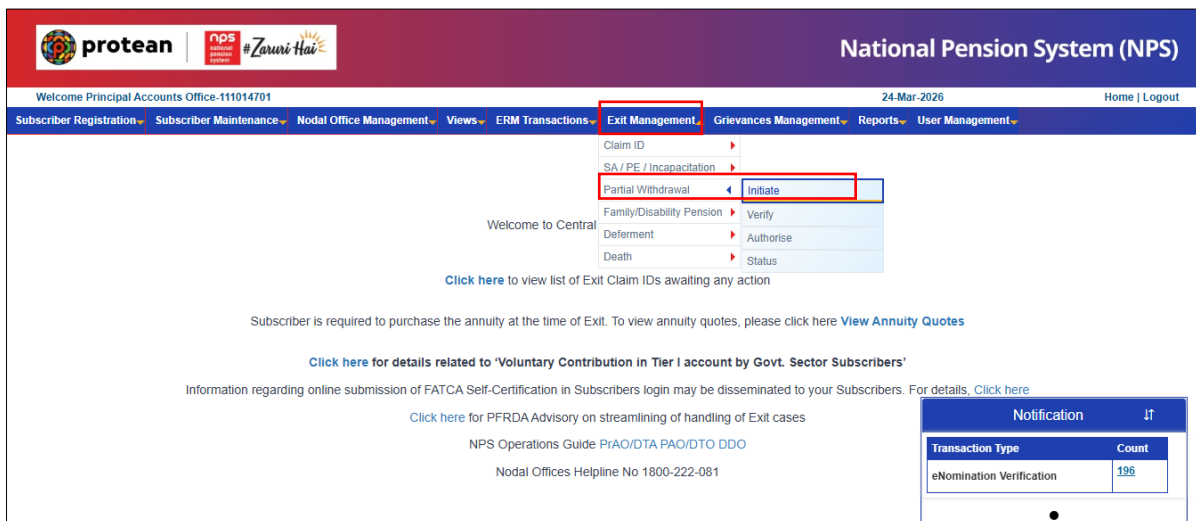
protean | nps national pension system #Zaruri Hai

National Pension System (NPS)

Welcome Principal Accounts Office-111014701

24-Mar-2026

Home | Logout

Subscriber Registration Subscriber Maintenance Nodal Office Management Views ERM Transactions Exit Management Grievances Management Reports User Management

Claim ID
SA / PE / Incapacitation
Partial Withdrawal
Family/Disability Pension
Deferment
Death

Initiate
Verify
Authorise
Status

Welcome to Central

Click here to view list of Exit Claim IDs awaiting any action

Subscriber is required to purchase the annuity at the time of Exit. To view annuity quotes, please click here View Annuity Quotes

Click here for details related to 'Voluntary Contribution in Tier I account by Govt. Sector Subscribers'

Information regarding online submission of FATCA Self-Certification in Subscribers login may be disseminated to your Subscribers. For details, Click here

Click here for PFRDA Advisory on streamlining of handling of Exit cases

NPS Operations Guide PrAO/DTA PAO/DTO DDO

Nodal Offices Helpline No 1800-222-081

Notification

| Transaction Type | Count |
|---|---|
| eNomination Verification | 196 |